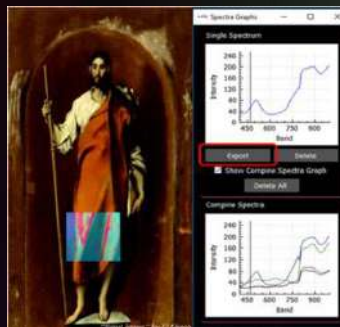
Spectra Graphs

Single Spectrum

240
200
160
120
80
40
0

Intensity

450 600 750 900
Band

Export
Delete
Show Compare Spectra Graph
Delete All

Compare Spectra

240
200
160
120
80
40
0

Intensity

450 600 750 900
Band